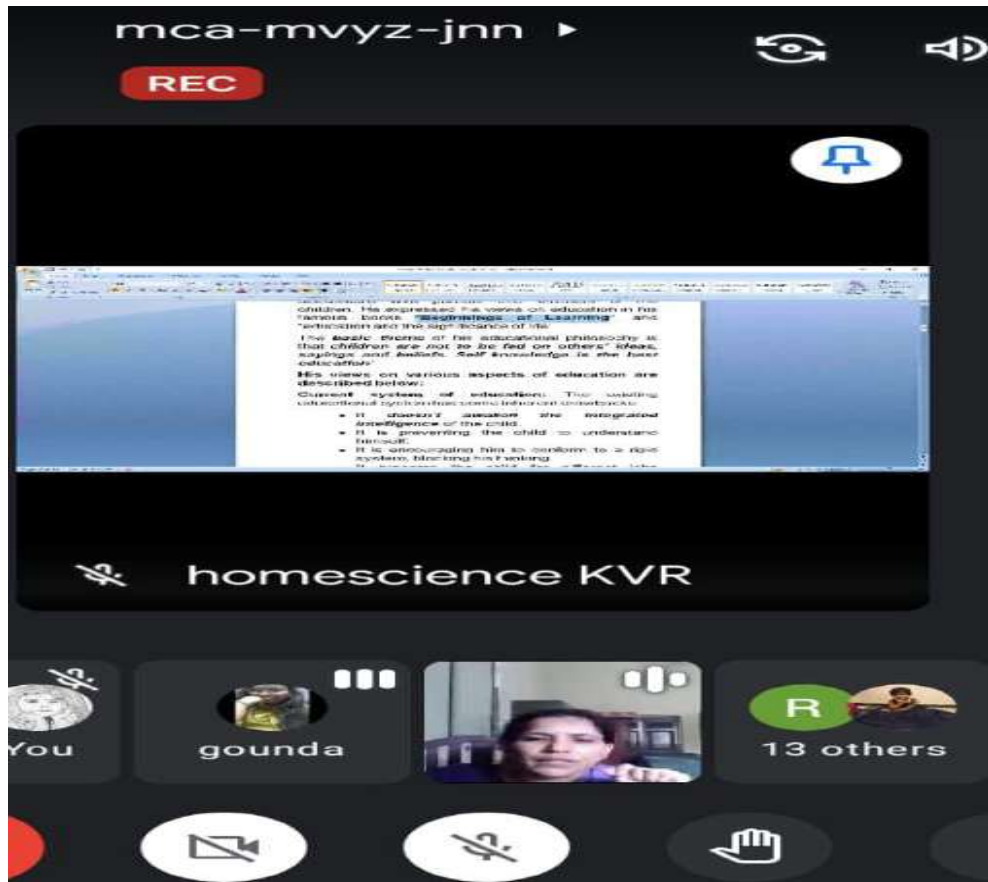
mca-mvyz-jnn

REC

children. He expressed his views on education in his famous books "Beginnings of Learning" and "education and the significance of life"

The basic theme of his educational philosophy is that children are not to be fed on others' ideas, sayings and beliefs. Self knowledge is the best education.

His views on various aspects of education are described below:

Current systems of education: The existing educational system has some inherent drawbacks:

- It doesn't awaken the integrated intelligence of the child.
- It is preventing the child to understand himself.
- It is encouraging him to conform to a rigid system, blocking his thinking
- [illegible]

homescience KVR

You

gounda

R

13 others